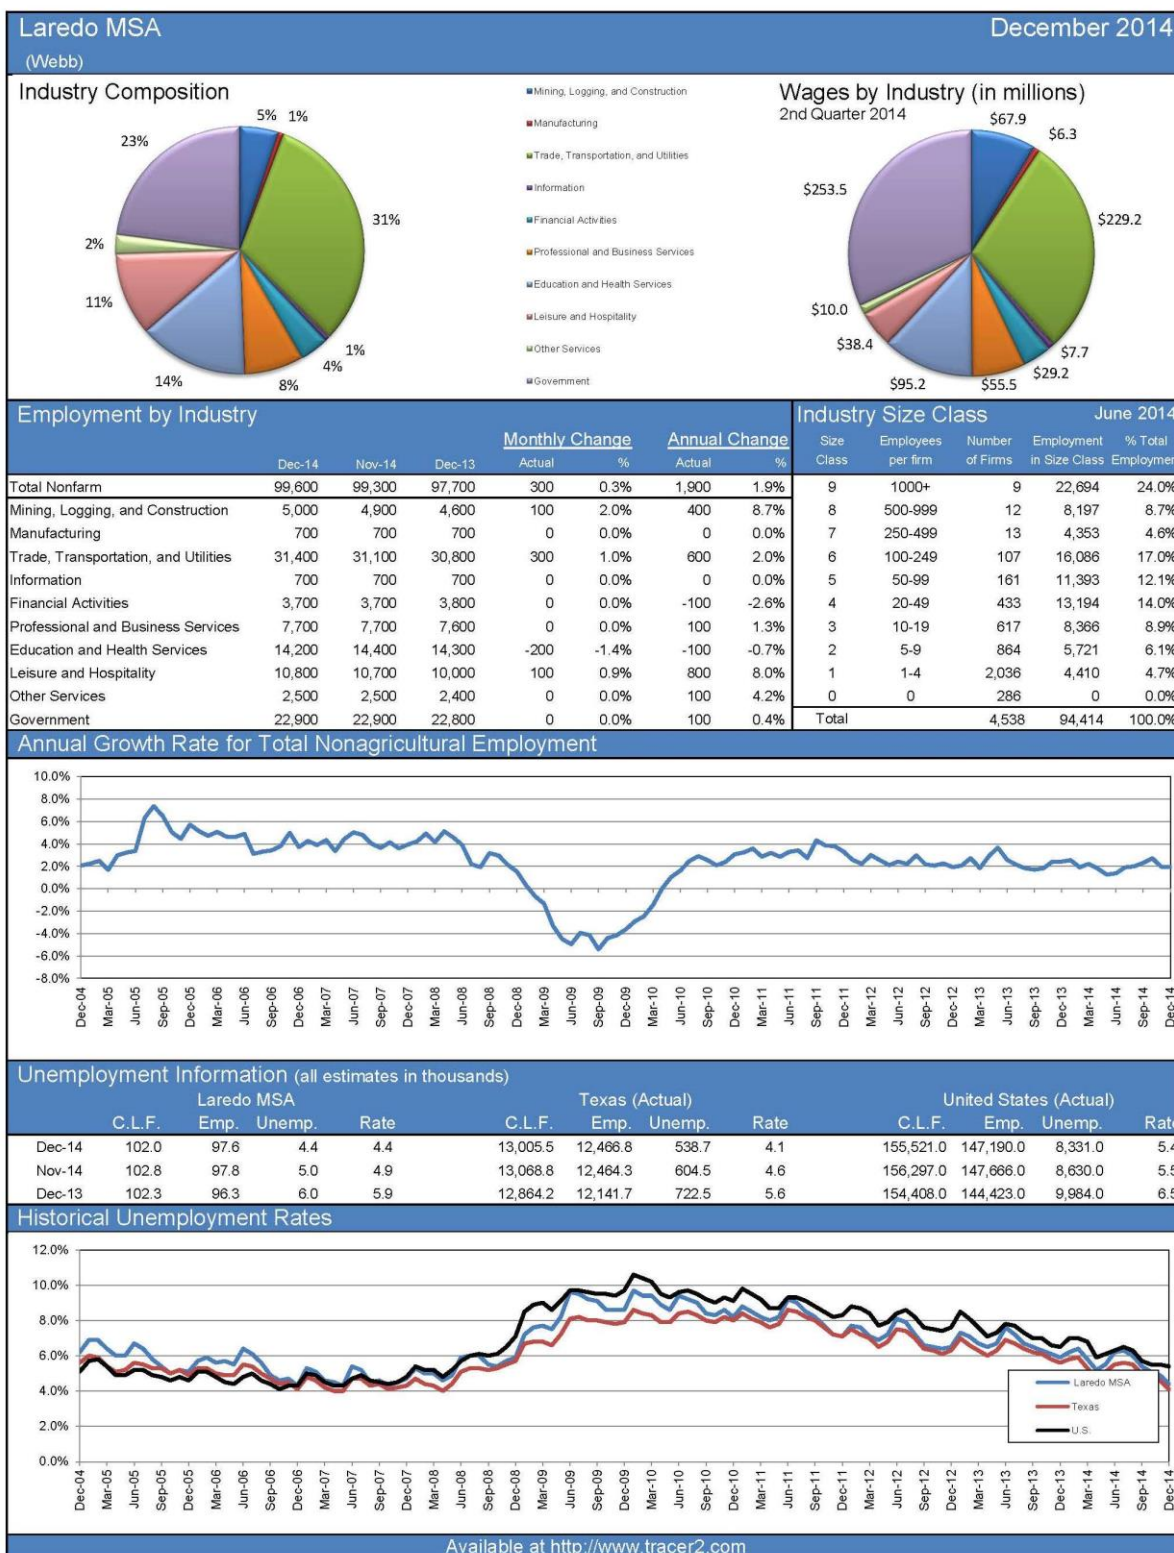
Laredo MSA
December 2014
(Webb)

Industry Composition

5% 1% 23% 31% 2% 11% 1% 4% 14% 8%

Mining, Logging, and Construction
Manufacturing
Trade, Transportation, and Utilities
Information
Financial Activities
Professional and Business Services
Education and Health Services
Leisure and Hospitality
Other Services
Government

Wages by Industry (in millions)
2nd Quarter 2014

$67.9 $6.3 $253.5 $229.2 $10.0 $38.4 $7.7 $29.2 $95.2 $55.5

Employment by Industry

| | Dec-14 | Nov-14 | Dec-13 | Monthly Change Actual | Monthly Change % | Annual Change Actual | Annual Change % |
|---|---|---|---|---|---|---|---|
| Total Nonfarm | 99,600 | 99,300 | 97,700 | 300 | 0.3% | 1,900 | 1.9% |
| Mining, Logging, and Construction | 5,000 | 4,900 | 4,600 | 100 | 2.0% | 400 | 8.7% |
| Manufacturing | 700 | 700 | 700 | 0 | 0.0% | 0 | 0.0% |
| Trade, Transportation, and Utilities | 31,400 | 31,100 | 30,800 | 300 | 1.0% | 600 | 2.0% |
| Information | 700 | 700 | 700 | 0 | 0.0% | 0 | 0.0% |
| Financial Activities | 3,700 | 3,700 | 3,800 | 0 | 0.0% | -100 | -2.6% |
| Professional and Business Services | 7,700 | 7,700 | 7,600 | 0 | 0.0% | 100 | 1.3% |
| Education and Health Services | 14,200 | 14,400 | 14,300 | -200 | -1.4% | -100 | -0.7% |
| Leisure and Hospitality | 10,800 | 10,700 | 10,000 | 100 | 0.9% | 800 | 8.0% |
| Other Services | 2,500 | 2,500 | 2,400 | 0 | 0.0% | 100 | 4.2% |
| Government | 22,900 | 22,900 | 22,800 | 0 | 0.0% | 100 | 0.4% |

Industry Size Class
June 2014

| Size Class | Employees per firm | Number of Firms | Employment in Size Class | % Total Employmen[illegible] |
|---|---|---|---|---|
| 9 | 1000+ | 9 | 22,694 | 24.0% |
| 8 | 500-999 | 12 | 8,197 | 8.7% |
| 7 | 250-499 | 13 | 4,353 | 4.6% |
| 6 | 100-249 | 107 | 16,086 | 17.0% |
| 5 | 50-99 | 161 | 11,393 | 12.1% |
| 4 | 20-49 | 433 | 13,194 | 14.0% |
| 3 | 10-19 | 617 | 8,366 | 8.9% |
| 2 | 5-9 | 864 | 5,721 | 6.1% |
| 1 | 1-4 | 2,036 | 4,410 | 4.7% |
| 0 | 0 | 286 | 0 | 0.0% |
| Total | | 4,538 | 94,414 | 100.0% |

Annual Growth Rate for Total Nonagricultural Employment

10.0% 8.0% 6.0% 4.0% 2.0% 0.0% -2.0% -4.0% -6.0% -8.0%
Dec-04 Mar-05 Jun-05 Sep-05 Dec-05 Mar-06 Jun-06 Sep-06 Dec-06 Mar-07 Jun-07 Sep-07 Dec-07 Mar-08 Jun-08 Sep-08 Dec-08 Mar-09 Jun-09 Sep-09 Dec-09 Mar-10 Jun-10 Sep-10 Dec-10 Mar-11 Jun-11 Sep-11 Dec-11 Mar-12 Jun-12 Sep-12 Dec-12 Mar-13 Jun-13 Sep-13 Dec-13 Mar-14 Jun-14 Sep-14 Dec-14

Unemployment Information (all estimates in thousands)

| | Laredo MSA C.L.F. | Emp. | Unemp. | Rate | Texas (Actual) C.L.F. | Emp. | Unemp. | Rate | United States (Actual) C.L.F. | Emp. | Unemp. | Rat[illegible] |
|---|---|---|---|---|---|---|---|---|---|---|---|---|
| Dec-14 | 102.0 | 97.6 | 4.4 | 4.4 | 13,005.5 | 12,466.8 | 538.7 | 4.1 | 155,521.0 | 147,190.0 | 8,331.0 | 5.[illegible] |
| Nov-14 | 102.8 | 97.8 | 5.0 | 4.9 | 13,068.8 | 12,464.3 | 604.5 | 4.6 | 156,297.0 | 147,666.0 | 8,630.0 | 5.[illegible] |
| Dec-13 | 102.3 | 96.3 | 6.0 | 5.9 | 12,864.2 | 12,141.7 | 722.5 | 5.6 | 154,408.0 | 144,423.0 | 9,984.0 | 6.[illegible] |

Historical Unemployment Rates

12.0% 10.0% 8.0% 6.0% 4.0% 2.0% 0.0%
Laredo MSA
Texas
U.S.
Dec-04 Mar-05 Jun-05 Sep-05 Dec-05 Mar-06 Jun-06 Sep-06 Dec-06 Mar-07 Jun-07 Sep-07 Dec-07 Mar-08 Jun-08 Sep-08 Dec-08 Mar-09 Jun-09 Sep-09 Dec-09 Mar-10 Jun-10 Sep-10 Dec-10 Mar-11 Jun-11 Sep-11 Dec-11 Mar-12 Jun-12 Sep-12 Dec-12 Mar-13 Jun-13 Sep-13 Dec-13 Mar-14 Jun-14 Sep-14 Dec-14

Available at http://www.tracer2.com